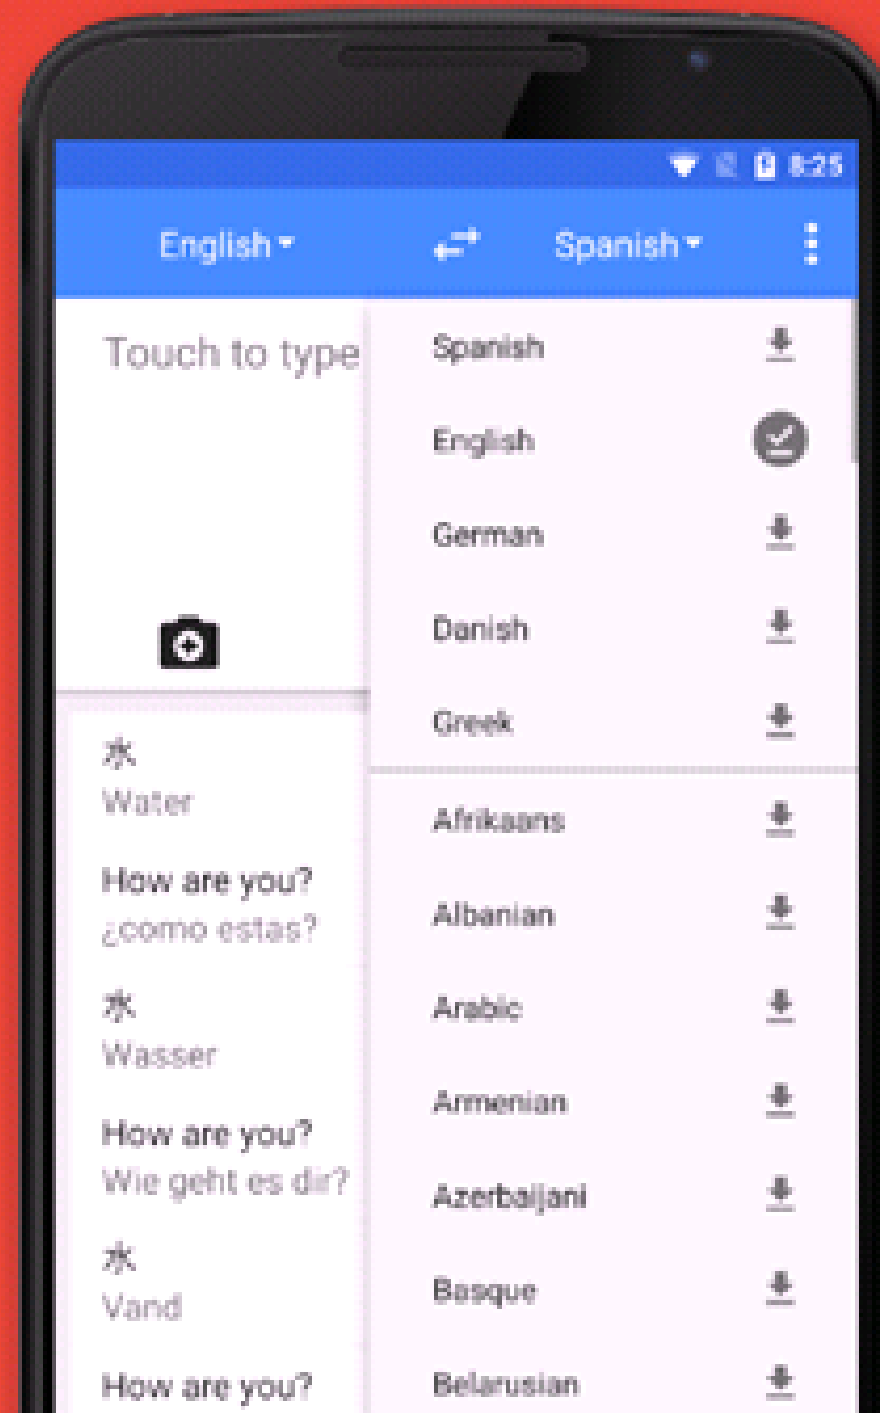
8:25

English Spanish

Touch to type

水
Water

How are you?
¿como estas?

水
Wasser

How are you?
Wie geht es dir?

水
Vand

How are you?

Spanish
English
German
Danish
Greek
Afrikaans
Albanian
Arabic
Armenian
Azerbaijani
Basque
Belarusian